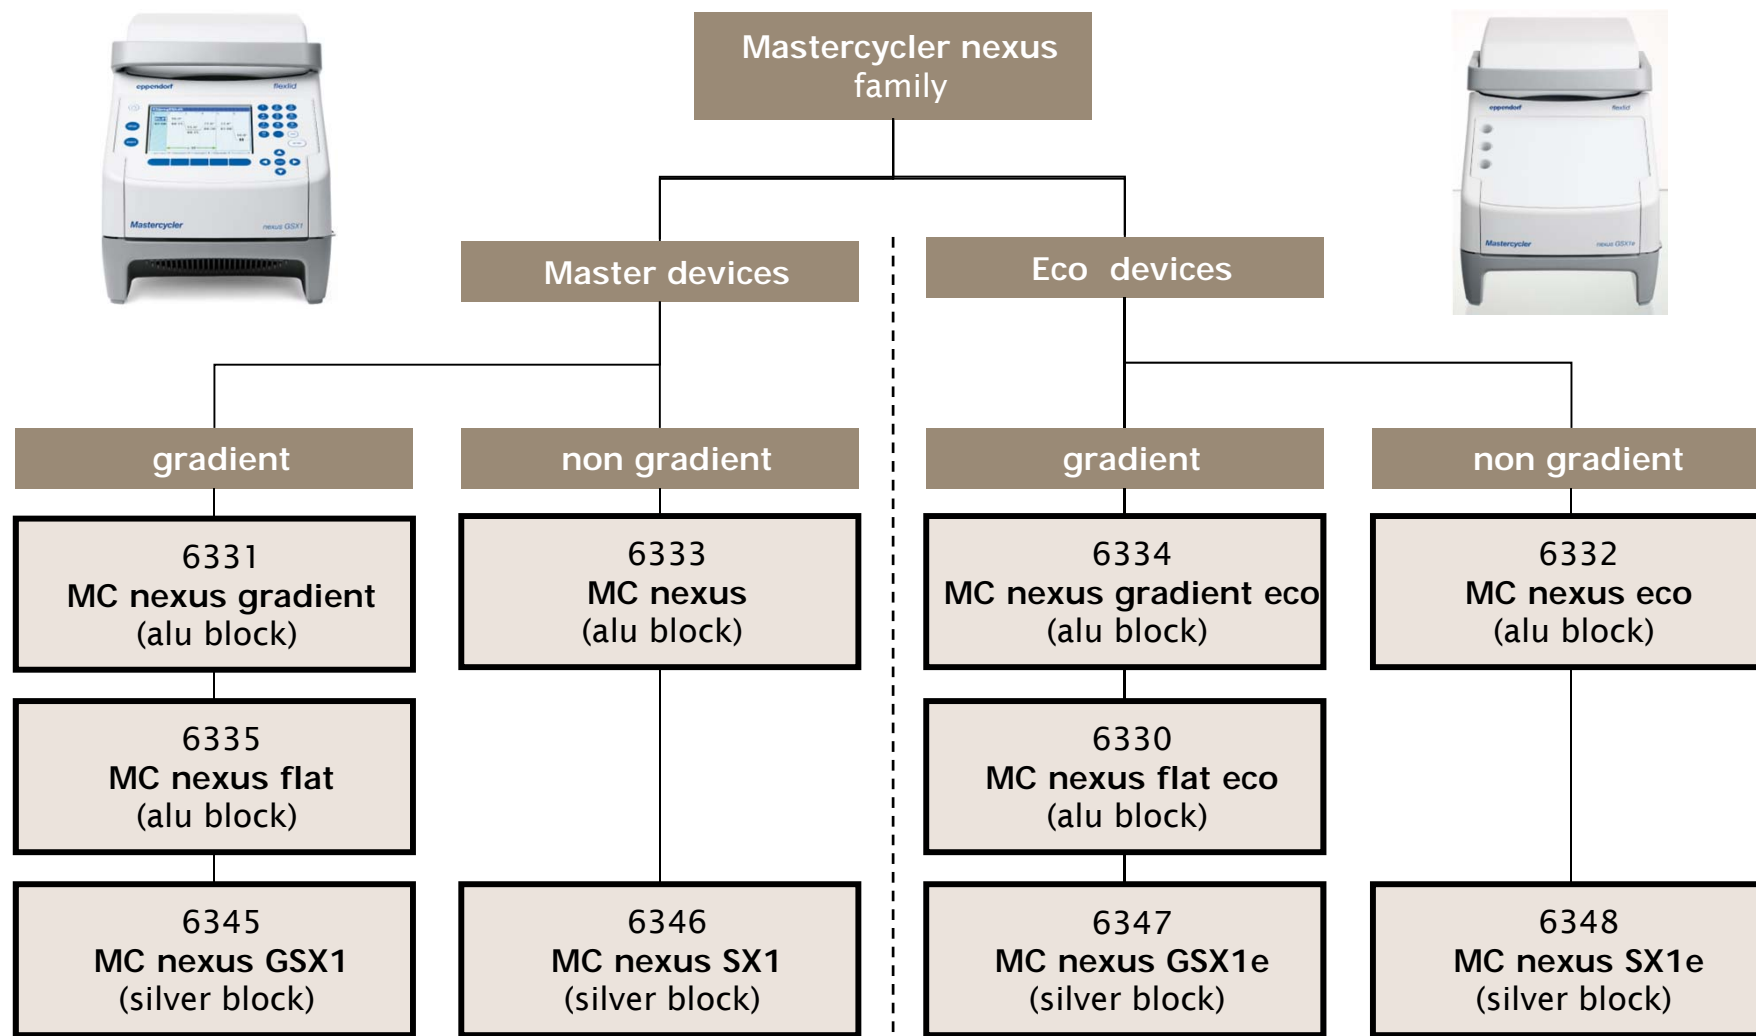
eppendorf flexlid

Mastercycler nexus GSX1

Mastercycler nexus family

eppendorf flexlid

Mastercycler nexus GSX1e

Master devices

Eco devices

gradient

non gradient

gradient

non gradient

6331
MC nexus gradient
(alu block)

6335
MC nexus flat
(alu block)

6345
MC nexus GSX1
(silver block)

6333
MC nexus
(alu block)

6346
MC nexus SX1
(silver block)

6334
MC nexus gradient eco
(alu block)

6330
MC nexus flat eco
(alu block)

6347
MC nexus GSX1e
(silver block)

6332
MC nexus eco
(alu block)

6348
MC nexus SX1e
(silver block)